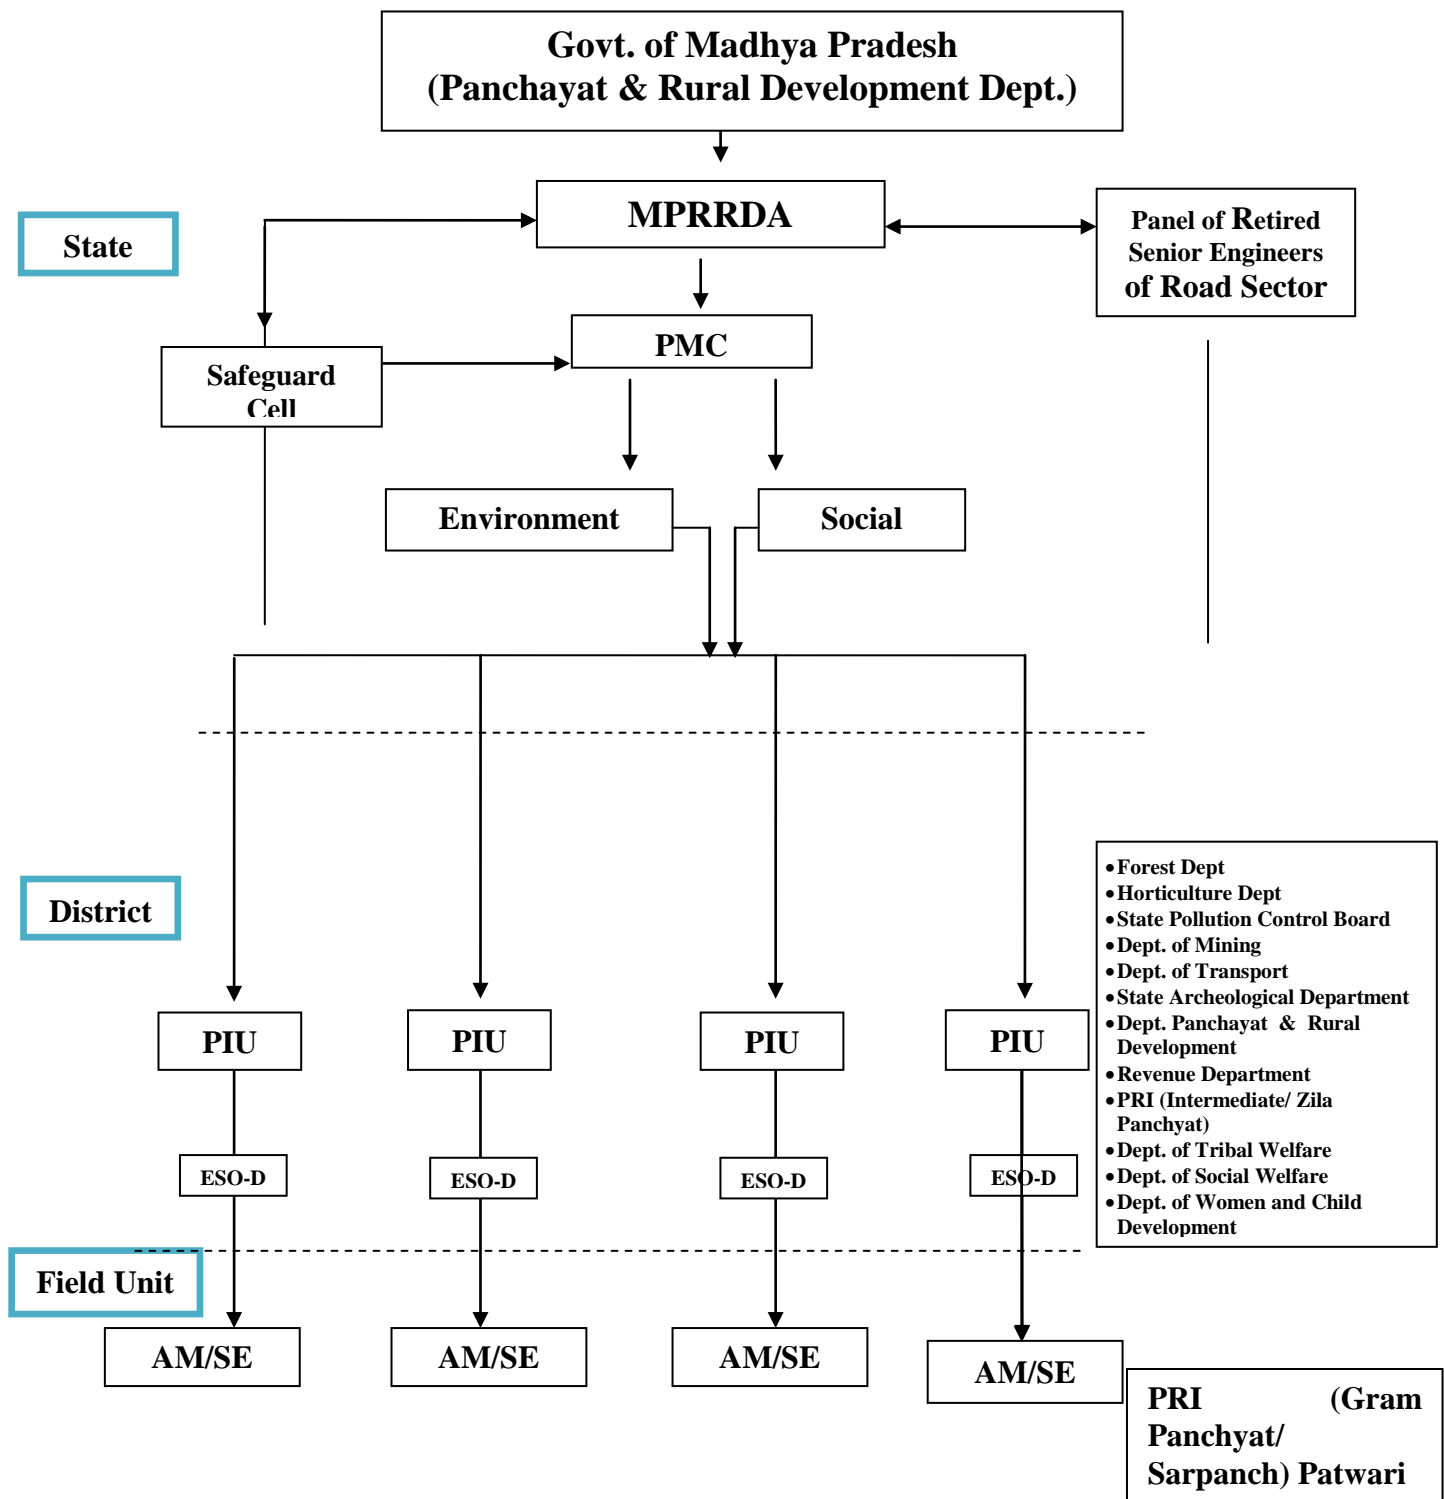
Govt. of Madhya Pradesh
(Panchayat & Rural Development Dept.)

State

MPRRDA

Panel of Retired Senior Engineers of Road Sector

Safeguard Cell

PMC

Environment

Social

District

PIU

PIU

PIU

PIU

ESO-D

ESO-D

ESO-D

ESO-D

- Forest Dept
- Horticulture Dept
- State Pollution Control Board
- Dept. of Mining
- Dept. of Transport
- State Archeological Department
- Dept. Panchayat & Rural Development
- Revenue Department
- PRI (Intermediate/ Zila Panchayat)
- Dept. of Tribal Welfare
- Dept. of Social Welfare
- Dept. of Women and Child Development

Field Unit

AM/SE

AM/SE

AM/SE

AM/SE

PRI (Gram Panchayat/ Sarpanch) Patwari